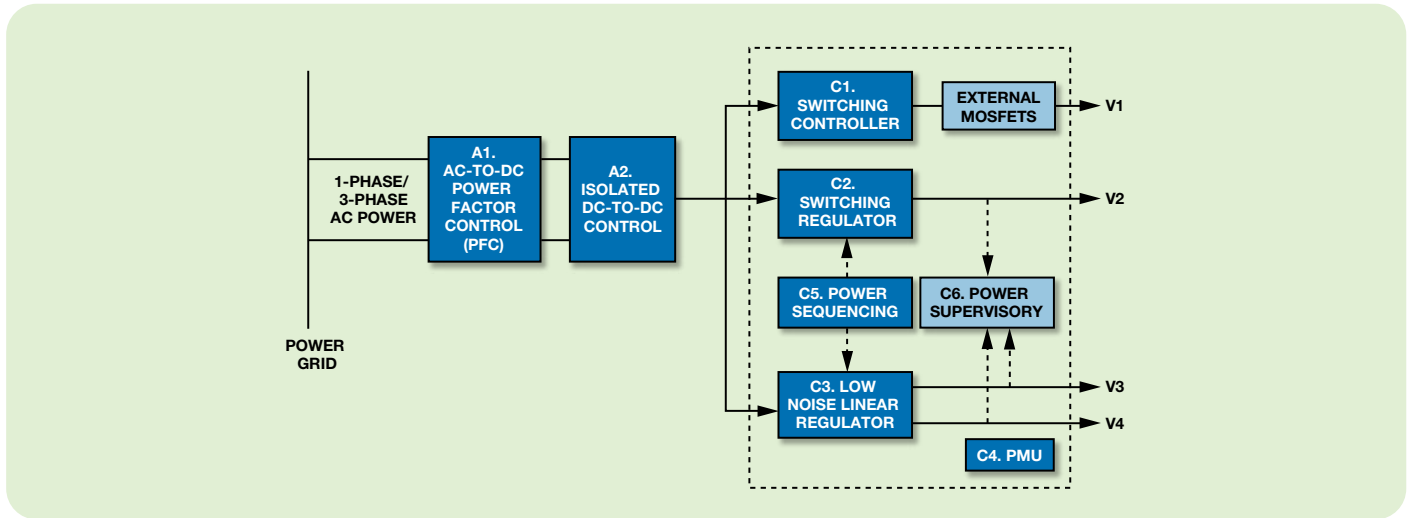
1-PHASE/
3-PHASE
AC POWER

POWER
GRID

A1.
AC-TO-DC
POWER
FACTOR
CONTROL
(PFC)

A2.
ISOLATED
DC-TO-DC
CONTROL

C1.
SWITCHING
CONTROLLER

EXTERNAL
MOSFETS

V1

C2.
SWITCHING
REGULATOR

V2

C5. POWER
SEQUENCING

C6. POWER
SUPERVISORY

C3. LOW
NOISE LINEAR
REGULATOR

V3

V4

C4. PMU